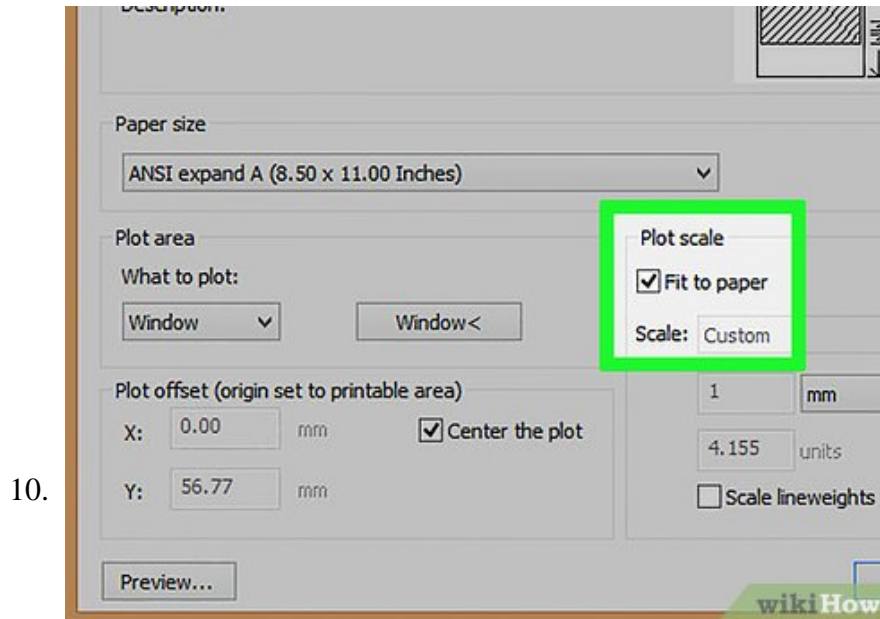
Description:

Paper size

ANSI expand A (8.50 x 11.00 Inches)

Plot area

What to plot:

Window

Window<

Plot scale

Fit to paper

Scale: Custom

1

mm

4.155

units

Scale lineweights

Plot offset (origin set to printable area)

X: 0.00 mm

Center the plot

Y: 56.77 mm

10.

Preview...

wikiHow